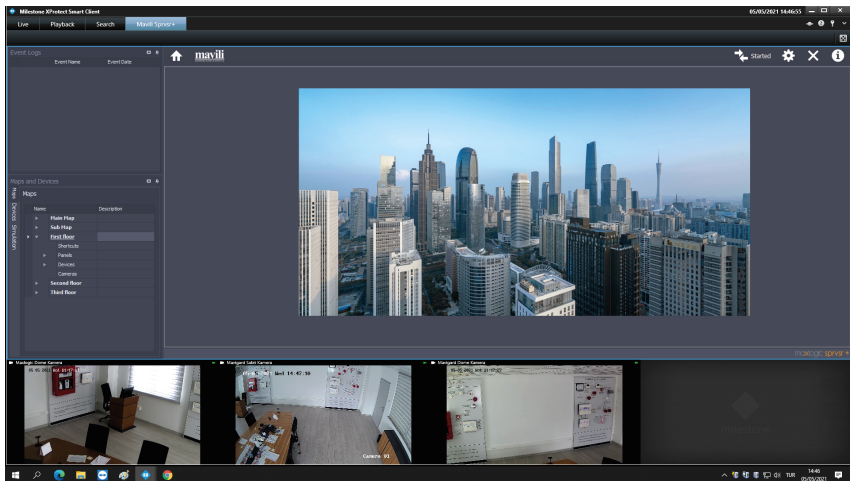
Milestone XProtect Smart Client
05/05/2021 14:46:55
Live Playback Search Mavili Spree+

Event Logs
Event Name Event Date

Maps and Devices
Maps
Maps Devices Simulation
Name Description
Main Map
Sub Map
First floor
Shortcuts
Panels
Devices
Cameras
Second floor
Third floor

mavili
Started

maxlogic spree+

Maxlogic Dome Kamera
Maxlogard Sabit Kamera
Maxlogard Dome Kamera
Wed 14:47:10
Camera 01

TUR 14:46 05/05/2021